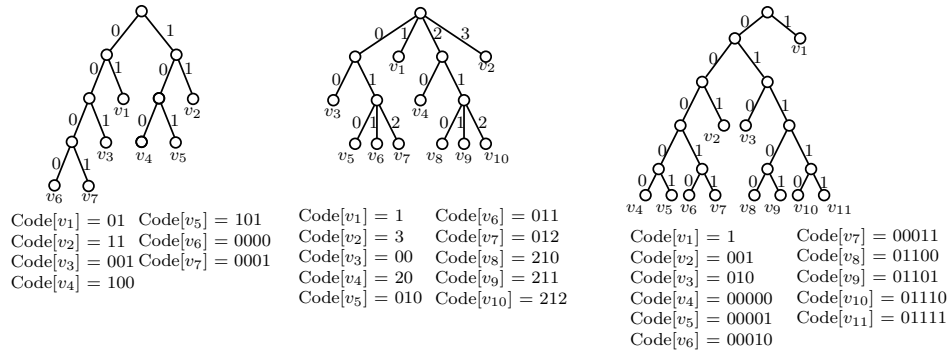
0 1
0 1 0 1
$v_1$ $v_2$
0 1 0 1
$v_3$ $v_4$ $v_5$
0 1
$v_6$ $v_7$

Code$[v_1]$ = 01 Code$[v_5]$ = 101
Code$[v_2]$ = 11 Code$[v_6]$ = 0000
Code$[v_3]$ = 001 Code$[v_7]$ = 0001
Code$[v_4]$ = 100

0 1 2 3
$v_1$ $v_2$
0 1 0 1
$v_3$ $v_4$
0 1 2 0 1 2
$v_5$ $v_6$ $v_7$ $v_8$ $v_9$ $v_{10}$

Code$[v_1]$ = 1 Code$[v_6]$ = 011
Code$[v_2]$ = 3 Code$[v_7]$ = 012
Code$[v_3]$ = 00 Code$[v_8]$ = 210
Code$[v_4]$ = 20 Code$[v_9]$ = 211
Code$[v_5]$ = 010 Code$[v_{10}]$ = 212

0 1
$v_1$
0 1
0 1 0 1
$v_2$ $v_3$
0 1 0 1
0 1 0 1 0 1 0 1
$v_4$ $v_5$ $v_6$ $v_7$ $v_8$ $v_9$ $v_{10}$ $v_{11}$

Code$[v_1]$ = 1 Code$[v_7]$ = 00011
Code$[v_2]$ = 001 Code$[v_8]$ = 01100
Code$[v_3]$ = 010 Code$[v_9]$ = 01101
Code$[v_4]$ = 00000 Code$[v_{10}]$ = 01110
Code$[v_5]$ = 00001 Code$[v_{11}]$ = 01111
Code$[v_6]$ = 00010